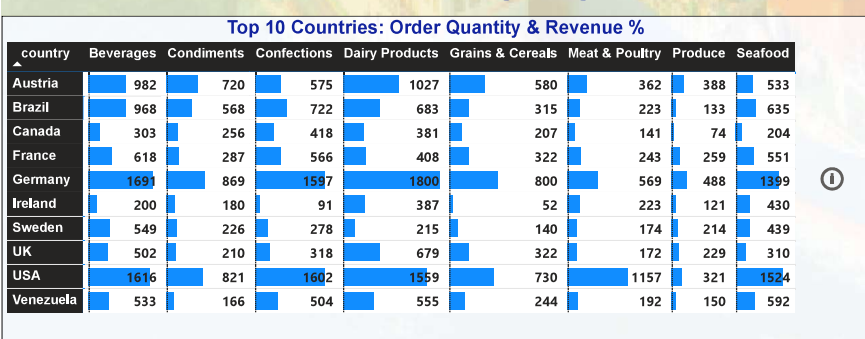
Top 10 Countries: Order Quantity & Revenue %

| country | Beverages | Condiments | Confections | Dairy Products | Grains & Cereals | Meat & Poultry | Produce | Seafood |
|---|---|---|---|---|---|---|---|---|
| Austria | 982 | 720 | 575 | 1027 | 580 | 362 | 388 | 533 |
| Brazil | 968 | 568 | 722 | 683 | 315 | 223 | 133 | 635 |
| Canada | 303 | 256 | 418 | 381 | 207 | 141 | 74 | 204 |
| France | 618 | 287 | 566 | 408 | 322 | 243 | 259 | 551 |
| Germany | 1691 | 869 | 1597 | 1800 | 800 | 569 | 488 | 1399 |
| Ireland | 200 | 180 | 91 | 387 | 52 | 223 | 121 | 430 |
| Sweden | 549 | 226 | 278 | 215 | 140 | 174 | 214 | 439 |
| UK | 502 | 210 | 318 | 679 | 322 | 172 | 229 | 310 |
| USA | 1616 | 821 | 1602 | 1559 | 730 | 1157 | 321 | 1524 |
| Venezuela | 533 | 166 | 504 | 555 | 244 | 192 | 150 | 592 |